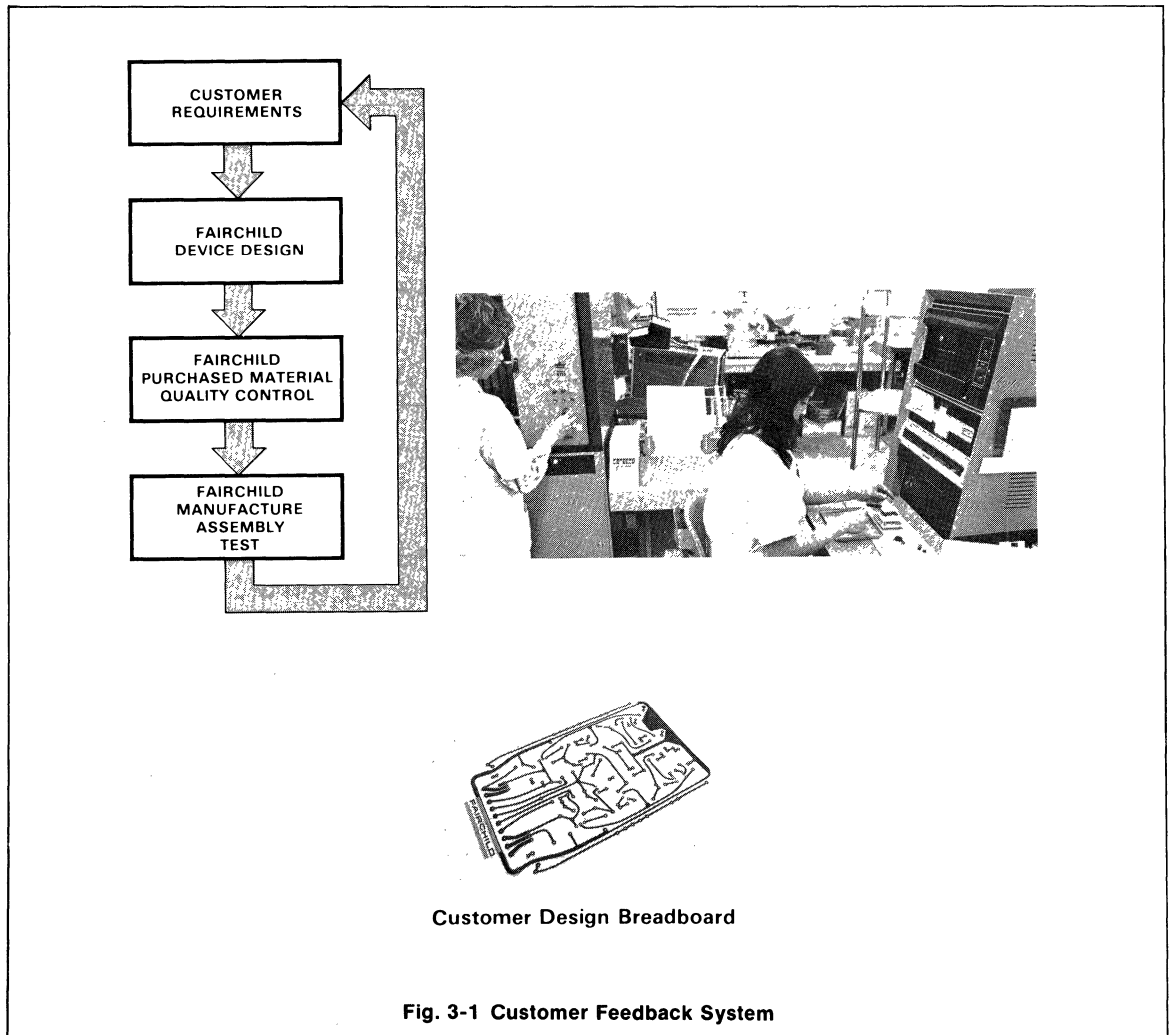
CUSTOMER REQUIREMENTS

FAIRCHILD DEVICE DESIGN

FAIRCHILD PURCHASED MATERIAL QUALITY CONTROL

FAIRCHILD MANUFACTURE ASSEMBLY TEST

FAIRCHILD

Customer Design Breadboard

Fig. 3-1 Customer Feedback System